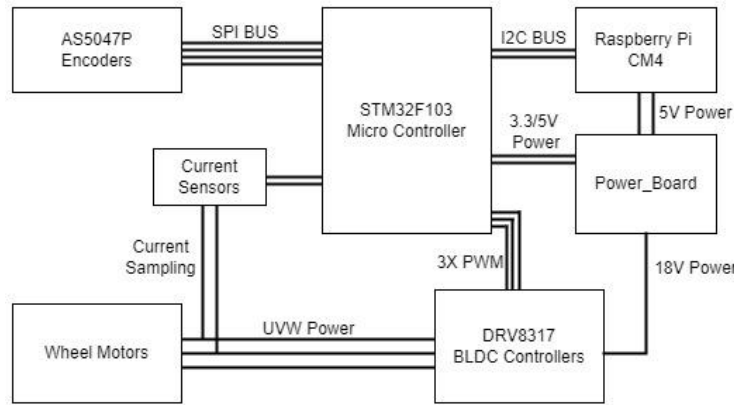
AS5047P Encoders

SPI BUS

STM32F103 Micro Controller

I2C BUS

Raspberry Pi CM4

5V Power

3.3/5V Power

Current Sensors

Power_Board

Current Sampling

3X PWM

18V Power

Wheel Motors

UVW Power

DRV8317 BLDC Controllers